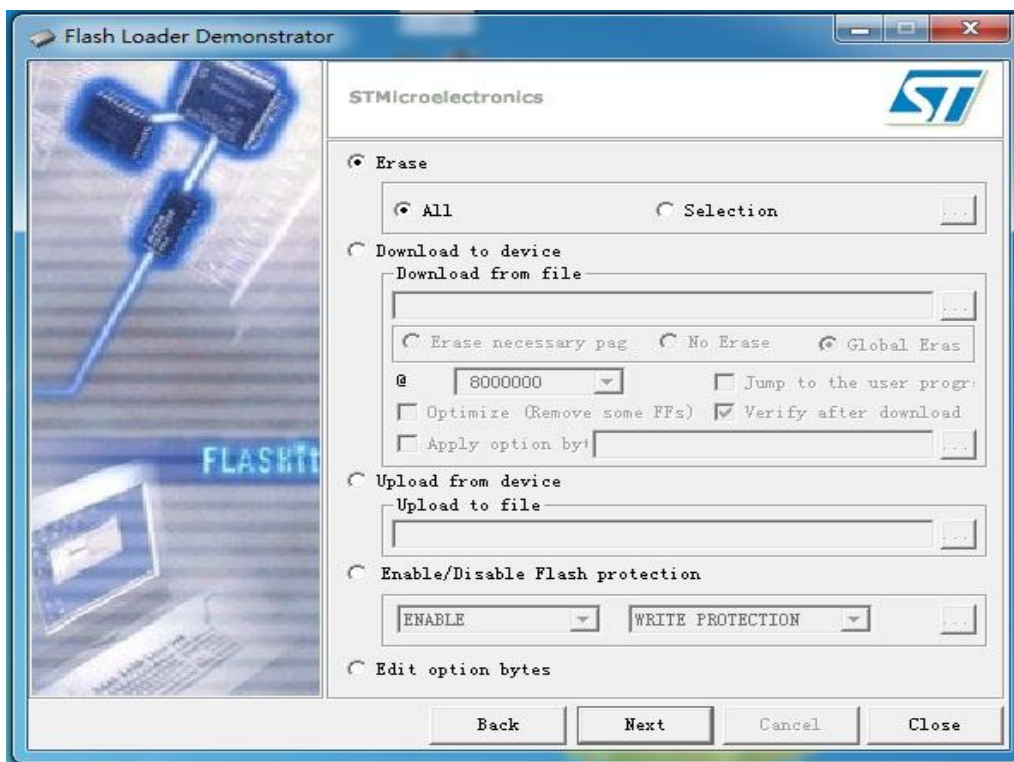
Flash Loader Demonstrator

FLASHIt

STMicroelectronics

ST

Erase

All

Selection

...

Download to device

Download from file

...

Erase necessary pag

No Erase

Global Eras

@

8000000

Jump to the user progr

Optimize (Remove some FFs)

Verify after download

Apply option byt

...

Upload from device

Upload to file

...

Enable/Disable Flash protection

ENABLE

WRITE PROTECTION

...

Edit option bytes

Back

Next

Cancel

Close